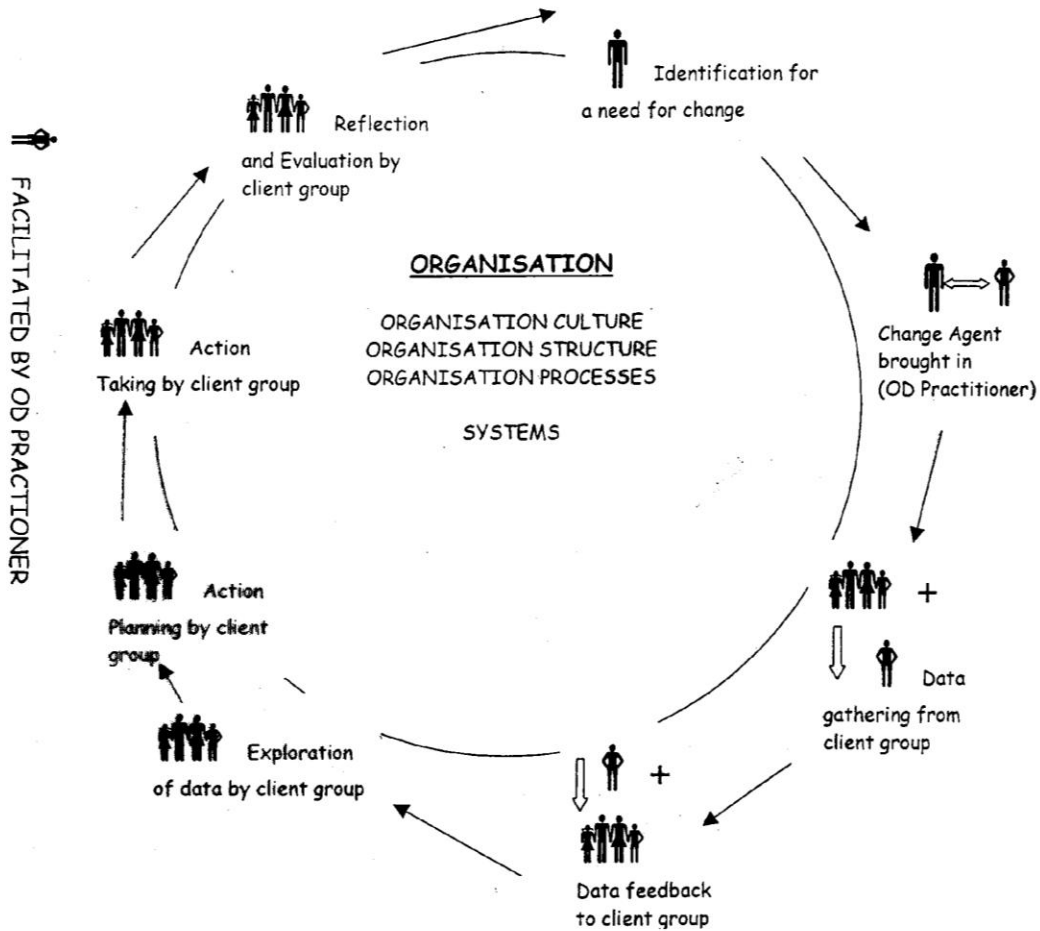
FACILITATED BY OD PRACTIONER

Identification for a need for change

Change Agent brought in (OD Practitioner)

+

Data gathering from client group

+

Data feedback to client group

Exploration of data by client group

Action Planning by client group

Action Taking by client group

Reflection and Evaluation by client group

ORGANISATION

ORGANISATION CULTURE
ORGANISATION STRUCTURE
ORGANISATION PROCESSES

SYSTEMS